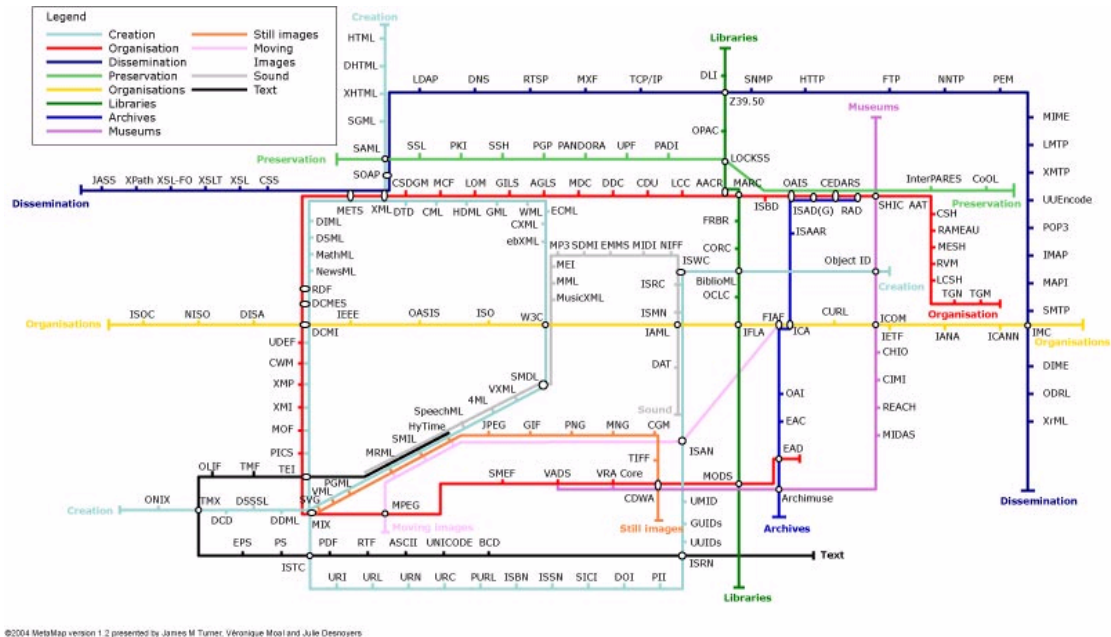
Legend
Creation
Organisation
Dissemination
Preservation
Organisations
Libraries
Archives
Museums
Still images
Moving Images
Sound
Text

Creation
HTML
DHTML
XHTML
SGML
SAML
SOAP

Libraries
DLI
Z39.50
OPAC
LOCKSS
MARC
FRBR
CORC
BiblioML
OCLC
IFLA
Libraries

LDAP DNS RTSP MXF TCP/IP SNMP HTTP FTP NNTP PEM
MIME LMTP XMTP UUEncode POP3 IMAP MAPI SMTP IMC DIME ODRL XrML
Dissemination

Museums

Preservation
SSL PKI SSH PGP PANDORA UPF PADI
InterPARES CoOL
Preservation

Dissemination
JASS XPath XSL-FO XSLT XSL CSS

METS XML CSDGM MCF LOM GILS AGLS MDC DDC CDU LCC AACR
OAIS CEDARS
ISBD ISAD(G) RAD SHIC AAT
CSH RAMEAU MESH RVM LCSH TGN TGM
Organisation
ISAAR

DIML DSML MathML NewsML RDF DCMES DCMI
DTD CML HDML GML WML ECML CXML ebXML
MP3 SDMI EMMS MIDI NIFF
MEI MML MusicXML
ISWC ISRC Object ID Creation

Organisations
ISOC NISO DISA IEEE OASIS ISO W3C ISMN IAML FIAF ICA CURL ICOM IETF IANA ICANN
Organisations

UDEF CWM XMP XMI MOF PICS TEI
CHIO CIMI REACH MIDAS
DAT Sound
SMDL VXML 4ML SpeechML HyTime SMIL MRML PGML VML SVG MIX
JPEG GIF PNG MNG CGM
TIFF ISAN
OAI EAC EAD
SMEF VADS VRA Core MODS Archimuse
Archives
CDWA
Still images
UMID GUIDs UUIDs
MPEG Moving images
OLIF TMF
ONIX TMX DSSSL
Creation
DCD DDML
EPS PS PDF RTF ASCII UNICODE BCD
ISTC ISRN
Text
URI URL URN URC PURL ISBN ISSN SICI DOI PII

©2004 MetaMap version 1.2 presented by James M Turner, Véronique Moal and Julie Desnoyers